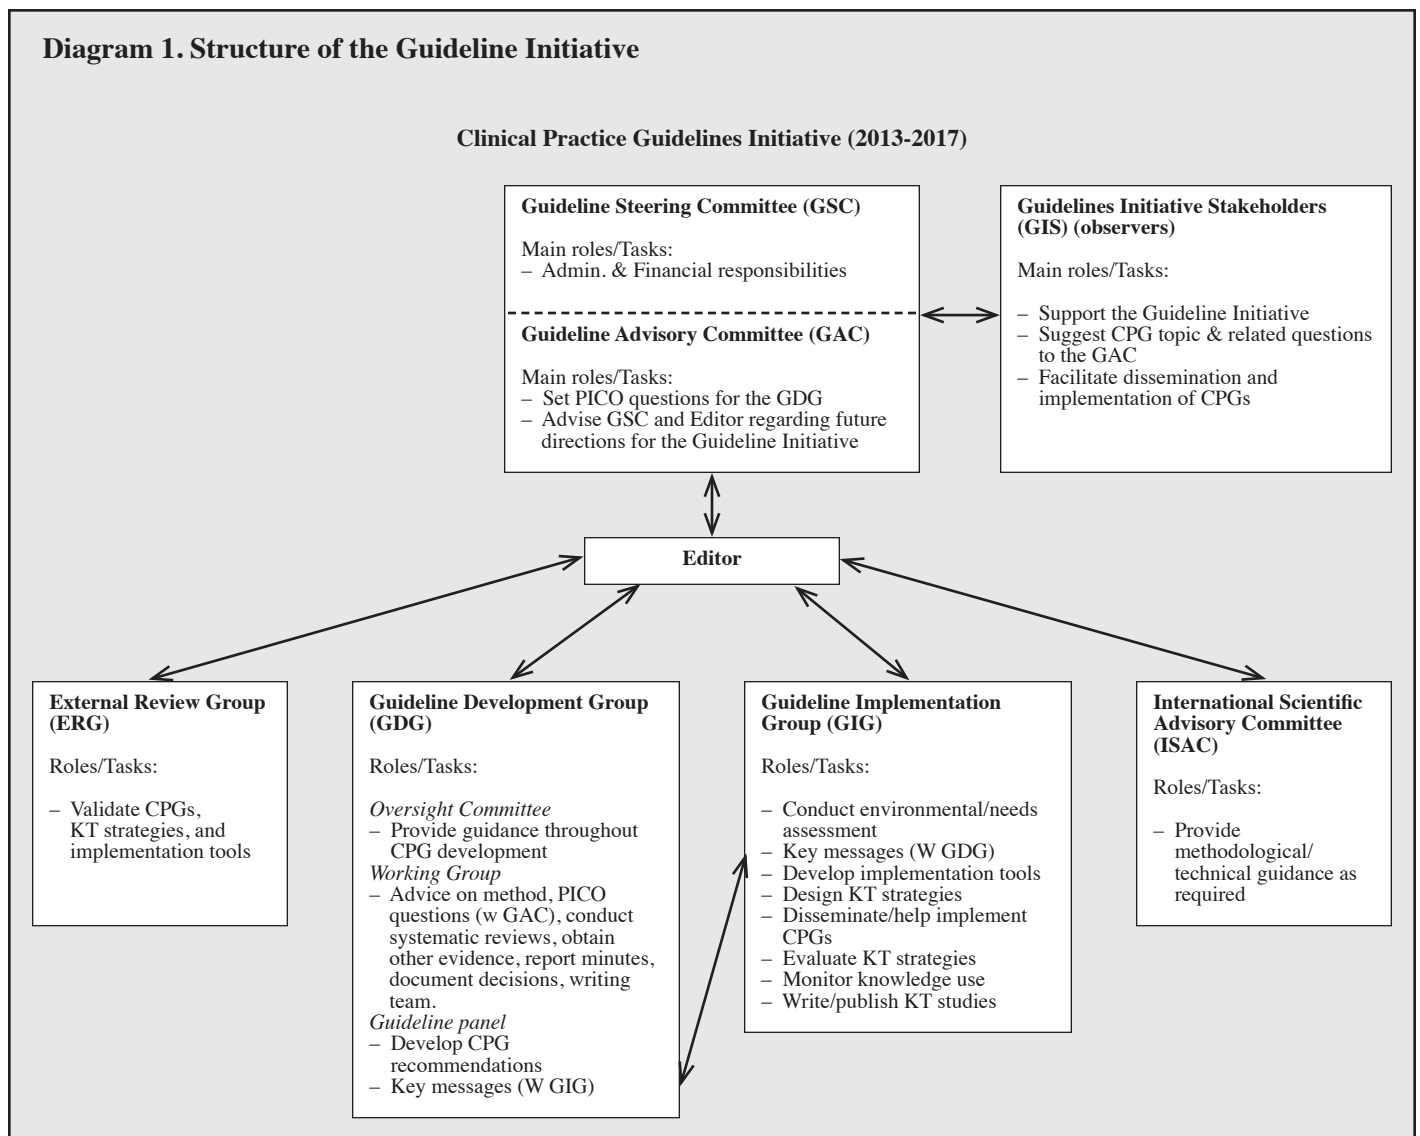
**Diagram 1. Structure of the Guideline Initiative**

**Clinical Practice Guidelines Initiative (2013-2017)**

**Guideline Steering Committee (GSC)**

Main roles/Tasks:
– Admin. & Financial responsibilities

**Guideline Advisory Committee (GAC)**

Main roles/Tasks:
– Set PICO questions for the GDG
– Advise GSC and Editor regarding future directions for the Guideline Initiative

**Guidelines Initiative Stakeholders (GIS) (observers)**

Main roles/Tasks:

– Support the Guideline Initiative
– Suggest CPG topic & related questions to the GAC
– Facilitate dissemination and implementation of CPGs

**Editor**

**External Review Group (ERG)**

Roles/Tasks:

– Validate CPGs, KT strategies, and implementation tools

**Guideline Development Group (GDG)**

Roles/Tasks:

*Oversight Committee*
– Provide guidance throughout CPG development
*Working Group*
– Advice on method, PICO questions (w GAC), conduct systematic reviews, obtain other evidence, report minutes, document decisions, writing team.
*Guideline panel*
– Develop CPG recommendations
– Key messages (W GIG)

**Guideline Implementation Group (GIG)**

Roles/Tasks:

– Conduct environmental/needs assessment
– Key messages (W GDG)
– Develop implementation tools
– Design KT strategies
– Disseminate/help implement CPGs
– Evaluate KT strategies
– Monitor knowledge use
– Write/publish KT studies

**International Scientific Advisory Committee (ISAC)**

Roles/Tasks:

– Provide methodological/ technical guidance as required